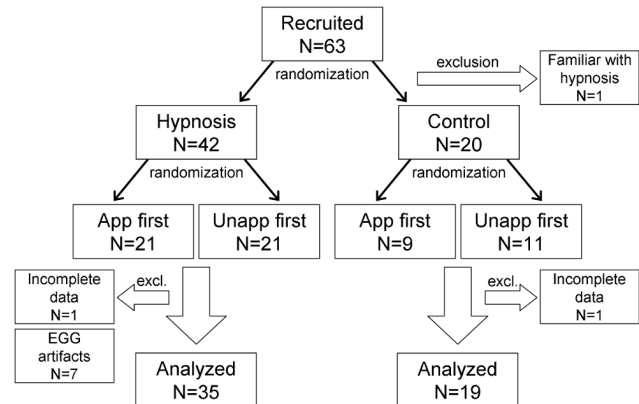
Recruited
N=63

randomization

exclusion

Familiar with hypnosis
N=1

Hypnosis
N=42

Control
N=20

randomization

randomization

App first
N=21

Unapp first
N=21

App first
N=9

Unapp first
N=11

Incomplete data
N=1

excl.

EGG artifacts
N=7

excl.

Incomplete data
N=1

Analyzed
N=35

Analyzed
N=19